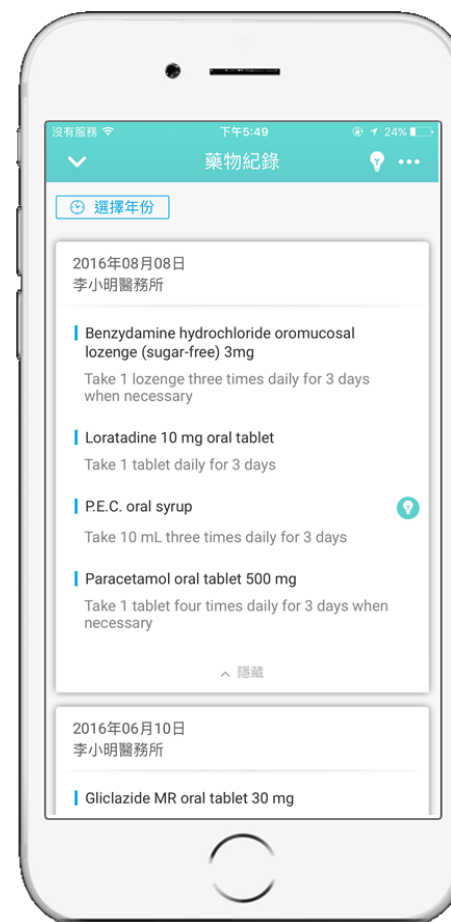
沒有服務 下午5:49 24%

藥物紀錄

選擇年份

2016年08月08日
李小明醫務所

Benzydamine hydrochloride oromucosal lozenge (sugar-free) 3mg
Take 1 lozenge three times daily for 3 days when necessary

Loratadine 10 mg oral tablet
Take 1 tablet daily for 3 days

P.E.C. oral syrup
Take 10 mL three times daily for 3 days

Paracetamol oral tablet 500 mg
Take 1 tablet four times daily for 3 days when necessary

隱藏

2016年06月10日
李小明醫務所

Gliclazide MR oral tablet 30 mg